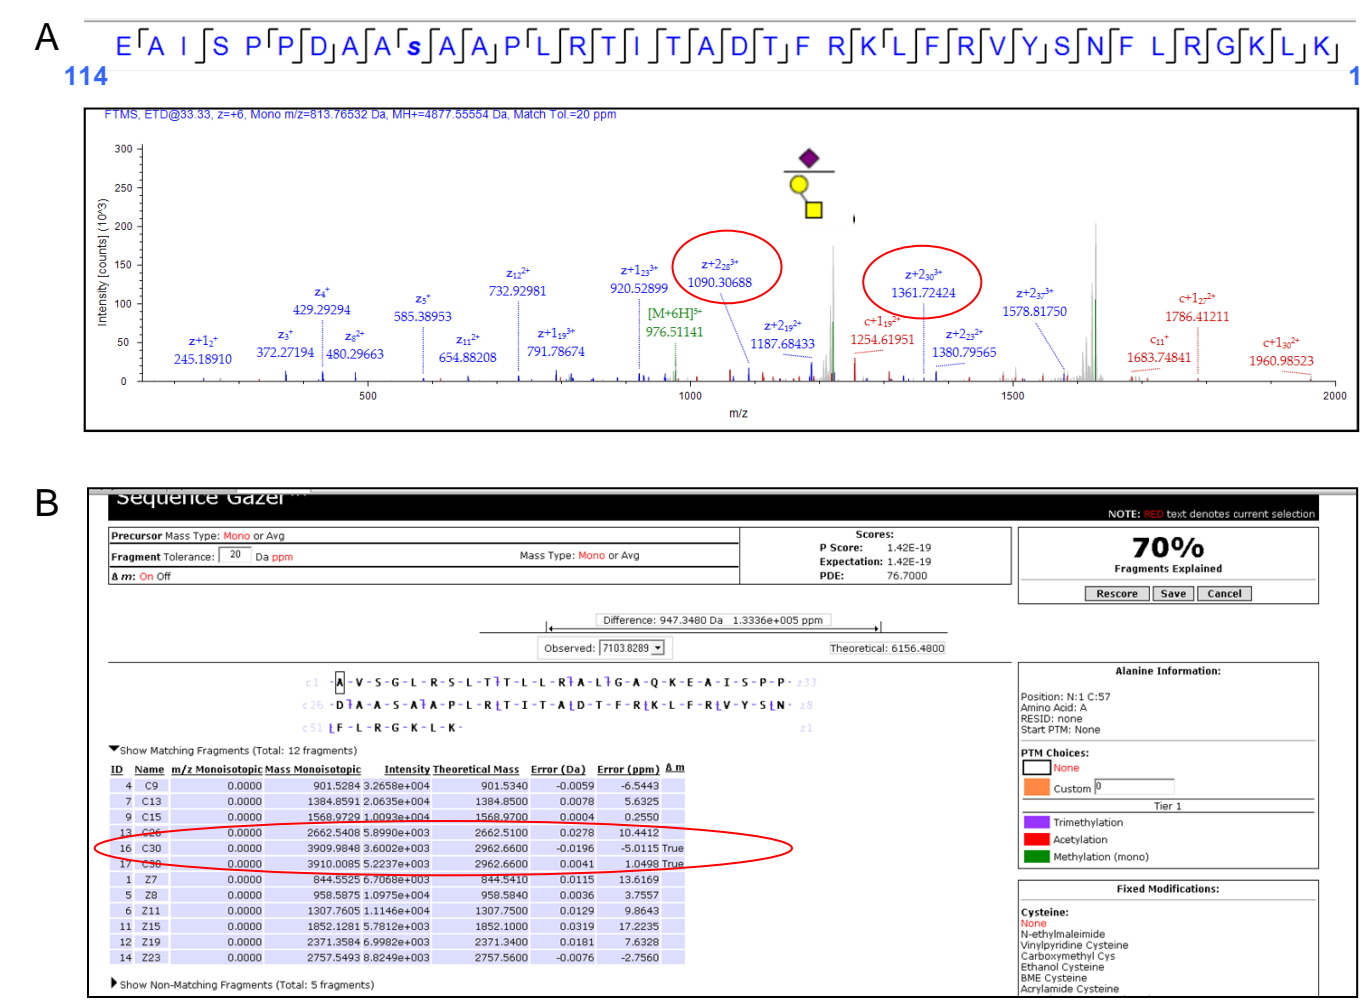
A

E A I S P P D A A S A A P L R T I T A D T F R K L F R V Y S N F L R G K L K
114 1

FTMS, ETD@33.33, z=+6, Mono m/z=813.76532 Da, MH+=4877.55554 Da, Match Tol.=20 ppm

Intensity [counts] (10^3)
300
250
200
150
100
50
0

z+1$_2^+$ 245.18910
z$_3^+$ 372.27194
z$_4^+$ 429.29294
z$_8^{2+}$ 480.29663
z$_5^+$ 585.38953
z$_{11}^{2+}$ 654.88208
z$_{12}^{2+}$ 732.92981
z+1$_{19}^{3+}$ 791.78674
z+1$_{23}^{3+}$ 920.52899
[M+6H]$^{5+}$ 976.51141
z+2$_{28}^{3+}$ 1090.30688
z+2$_{19}^{2+}$ 1187.68433
c+1$_{19}^{2+}$ 1254.61951
z+2$_{30}^{3+}$ 1361.72424
z+2$_{23}^{2+}$ 1380.79565
z+2$_{37}^{3+}$ 1578.81750
c$_{11}^+$ 1683.74841
c+1$_{27}^{2+}$ 1786.41211
c+1$_{30}^{2+}$ 1960.98523

500 1000 1500 2000
m/z

B

Sequence Gazer
NOTE: RED text denotes current selection

Precursor Mass Type: Mono or Avg
Fragment Tolerance: 20 Da ppm Mass Type: Mono or Avg
Δ m: On Off

Scores:
P Score: 1.42E-19
Expectation: 1.42E-19
PDE: 76.7000

70%
Fragments Explained
Rescore Save Cancel

Difference: 947.3480 Da 1.3336e+005 ppm
Observed: 7103.8289 Theoretical: 6156.4800

c1 A-V-S-G-L-R-S-L-T-T-L-L-R-A-L-G-A-Q-K-E-A-I-S-P-P- z33
c26 D-A-A-S-A-A-P-L-R-T-I-T-A-D-T-F-R-K-L-F-R-V-Y-S-N- z8
c51 F-L-R-G-K-L-K- z1

Show Matching Fragments (Total: 12 fragments)

| ID | Name | m/z Monoisotopic | Mass Monoisotopic | Intensity | Theoretical Mass | Error (Da) | Error (ppm) | Δ m |
|---|---|---|---|---|---|---|---|---|
| 4 | C9 | 0.0000 | 901.5284 | 3.2658e+004 | 901.5340 | -0.0059 | -6.5443 | |
| 7 | C13 | 0.0000 | 1384.8591 | 2.0635e+004 | 1384.8500 | 0.0078 | 5.6325 | |
| 9 | C15 | 0.0000 | 1568.9729 | 1.0093e+004 | 1568.9700 | 0.0004 | 0.2550 | |
| 13 | C26 | 0.0000 | 2662.5408 | 5.8990e+003 | 2662.5100 | 0.0278 | 10.4412 | |
| 16 | C30 | 0.0000 | 3909.9848 | 3.6002e+003 | 2962.6600 | -0.0196 | -5.0115 | True |
| 17 | C30 | 0.0000 | 3910.0085 | 5.2237e+003 | 2962.6600 | 0.0041 | 1.0498 | True |
| 1 | Z7 | 0.0000 | 844.5525 | 6.7068e+003 | 844.5410 | 0.0115 | 13.6169 | |
| 5 | Z8 | 0.0000 | 958.5875 | 1.0975e+004 | 958.5840 | 0.0036 | 3.7557 | |
| 6 | Z11 | 0.0000 | 1307.7605 | 1.1146e+004 | 1307.7500 | 0.0129 | 9.8643 | |
| 11 | Z15 | 0.0000 | 1852.1281 | 5.7812e+003 | 1852.1000 | 0.0319 | 17.2235 | |
| 12 | Z19 | 0.0000 | 2371.3584 | 6.9982e+003 | 2371.3400 | 0.0181 | 7.6328 | |
| 14 | Z23 | 0.0000 | 2757.5493 | 8.8249e+003 | 2757.5600 | -0.0076 | -2.7560 | |

Show Non-Matching Fragments (Total: 5 fragments)

Alanine Information:
Position: N:1 C:57
Amino Acid: A
RESID: none
Start PTM: None

PTM Choices:
None
Custom 0
Tier 1
Trimethylation
Acetylation
Methylation (mono)

Fixed Modifications:
Cysteine:
None
N-ethylmaleimide
Vinylpyridine Cysteine
Carboxymethyl Cys
Ethanol Cysteine
BME Cysteine
Acrylamide Cysteine